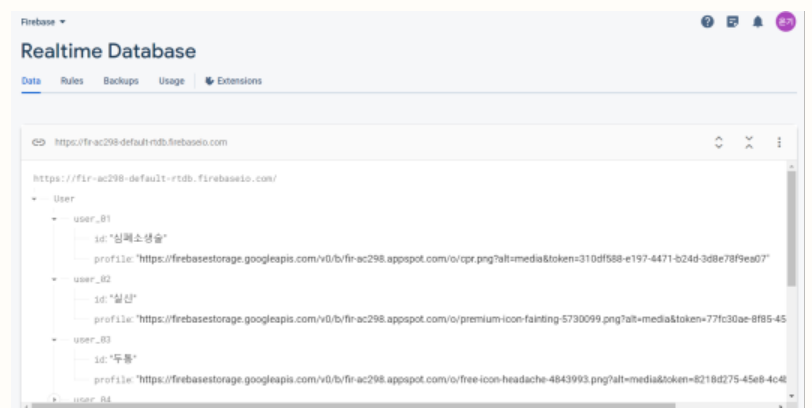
Firebase ▾

Realtime Database

Data Rules Backups Usage Extensions

https://fir-ac298-default-rtdb.firebaseio.com

https://fir-ac298-default-rtdb.firebaseio.com/

User

user_01

id: "심폐소생술"

profile: "https://firebasestorage.googleapis.com/v0/b/fir-ac298.appspot.com/o/cpr.png?alt=media&token=310df588-e197-4471-b24d-3d8e78f9ea07"

user_02

id: "실신"

profile: "https://firebasestorage.googleapis.com/v0/b/fir-ac298.appspot.com/o/premium-icon-fainting-5730099.png?alt=media&token=77fc30ae-8f85-45

user_03

id: "두통"

profile: "https://firebasestorage.googleapis.com/v0/b/fir-ac298.appspot.com/o/free-icon-headache-4843993.png?alt=media&token=8218d275-45e8-4c48

user_04